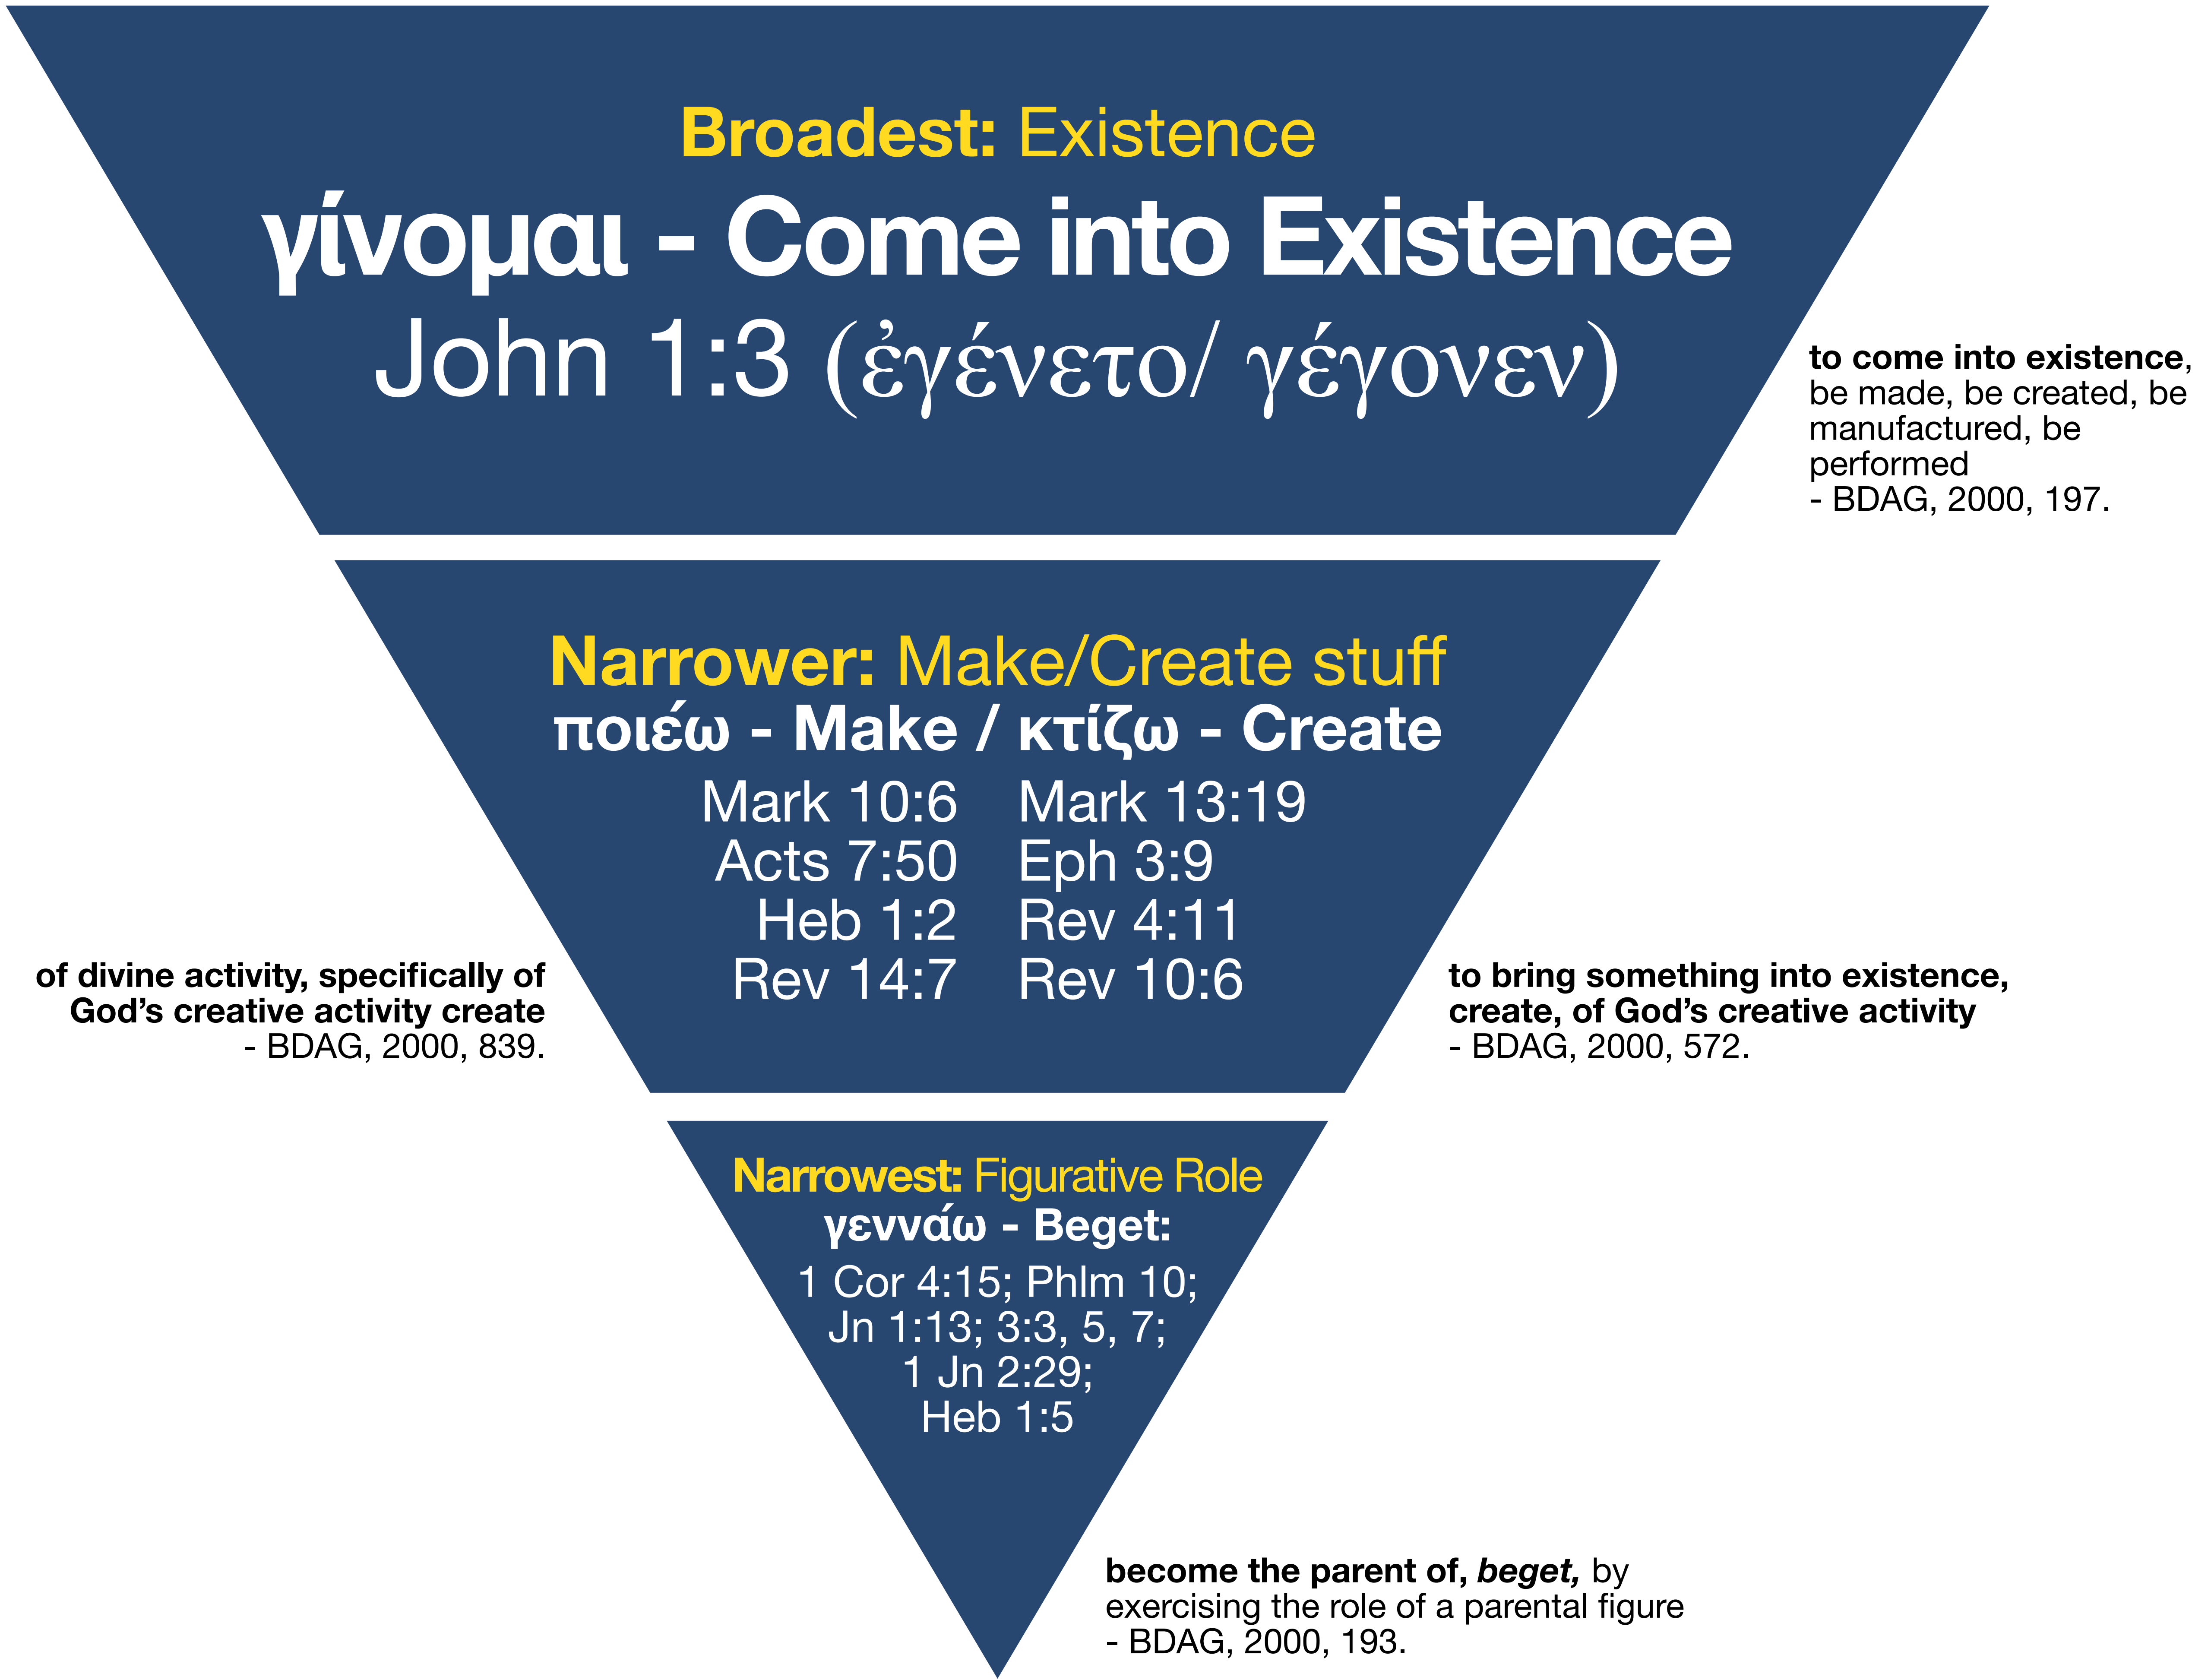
Broadest: Existence
γίνομαι - Come into Existence
John 1:3 (ἐγένετο/ γέγονεν)

to come into existence, be made, be created, be manufactured, be performed
- BDAG, 2000, 197.

Narrower: Make/Create stuff
ποιέω - Make / κτίζω - Create

Mark 10:6
Acts 7:50
Heb 1:2
Rev 14:7

Mark 13:19
Eph 3:9
Rev 4:11
Rev 10:6

of divine activity, specifically of God's creative activity create
- BDAG, 2000, 839.

to bring something into existence, create, of God's creative activity
- BDAG, 2000, 572.

Narrowest: Figurative Role
γεννάω - Beget:
1 Cor 4:15; Phlm 10; Jn 1:13; 3:3, 5, 7; 1 Jn 2:29; Heb 1:5

become the parent of, beget, by exercising the role of a parental figure
- BDAG, 2000, 193.